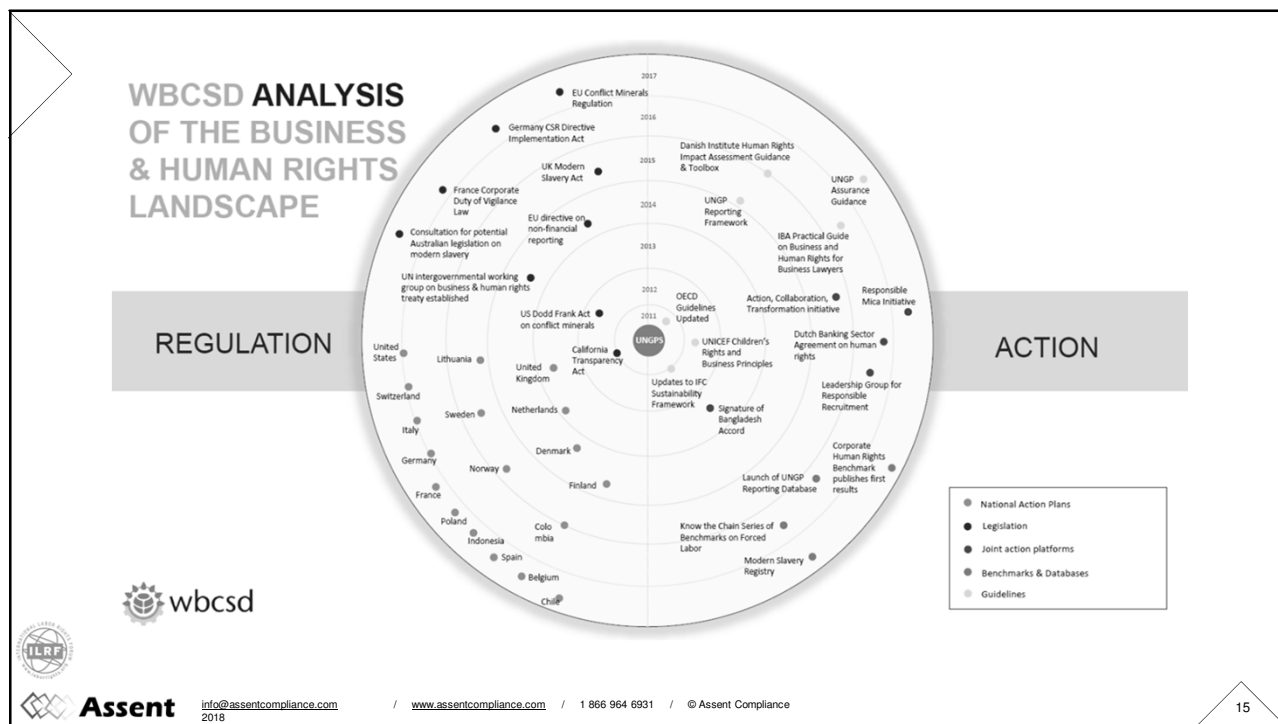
WBCSD ANALYSIS OF THE BUSINESS & HUMAN RIGHTS LANDSCAPE

REGULATION

ACTION

2017
2016
2015
2014
2013
2012
2011

EU Conflict Minerals Regulation
Germany CSR Directive Implementation Act
UK Modern Slavery Act
France Corporate Duty of Vigilance Law
EU directive on non-financial reporting
Consultation for potential Australian legislation on modern slavery
UN intergovernmental working group on business & human rights treaty established
US Dodd Frank Act on conflict minerals
California Transparency Act
UNGPS
OECD Guidelines Updated
UNICEF Children's Rights and Business Principles
Updates to IFC Sustainability Framework
Signature of Bangladesh Accord
Danish Institute Human Rights Impact Assessment Guidance & Toolbox
UNGP Reporting Framework
UNGP Assurance Guidance
IBA Practical Guide on Business and Human Rights for Business Lawyers
Action, Collaboration, Transformation initiative
Responsible Mica Initiative
Dutch Banking Sector Agreement on human rights
Leadership Group for Responsible Recruitment
Corporate Human Rights Benchmark publishes first results
Launch of UNGP Reporting Database
Know the Chain Series of Benchmarks on Forced Labor
Modern Slavery Registry

United States
Lithuania
United Kingdom
Switzerland
Sweden
Netherlands
Italy
Denmark
Germany
Norway
Finland
France
Poland
Indonesia
Colo mbia
Spain
Belgium
Chile

National Action Plans
Legislation
Joint action platforms
Benchmarks & Databases
Guidelines

wbcsd

ILRF

Assent info@assentcompliance.com 2018 / www.assentcompliance.com / 1 866 964 6931 / © Assent Compliance

15